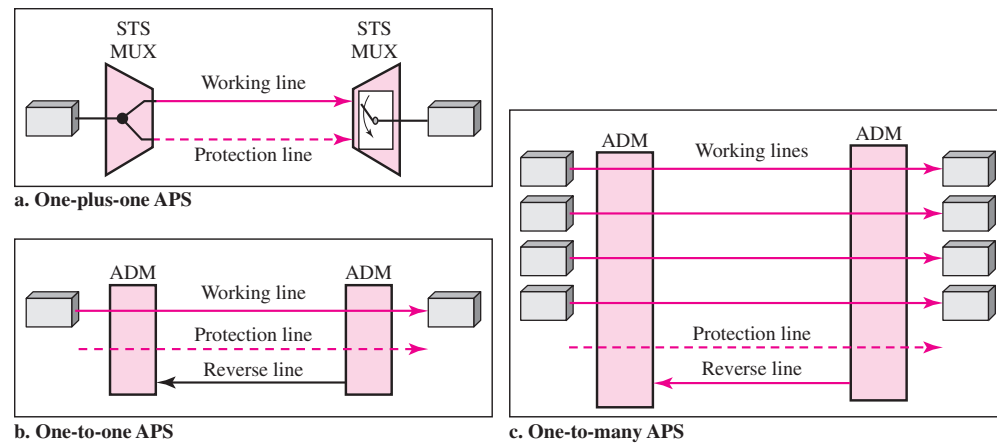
STS MUX

STS MUX

Working line

Protection line

a. One-plus-one APS

ADM

ADM

Working line

Protection line

Reverse line

b. One-to-one APS

ADM

ADM

Working lines

Protection line

Reverse line

c. One-to-many APS